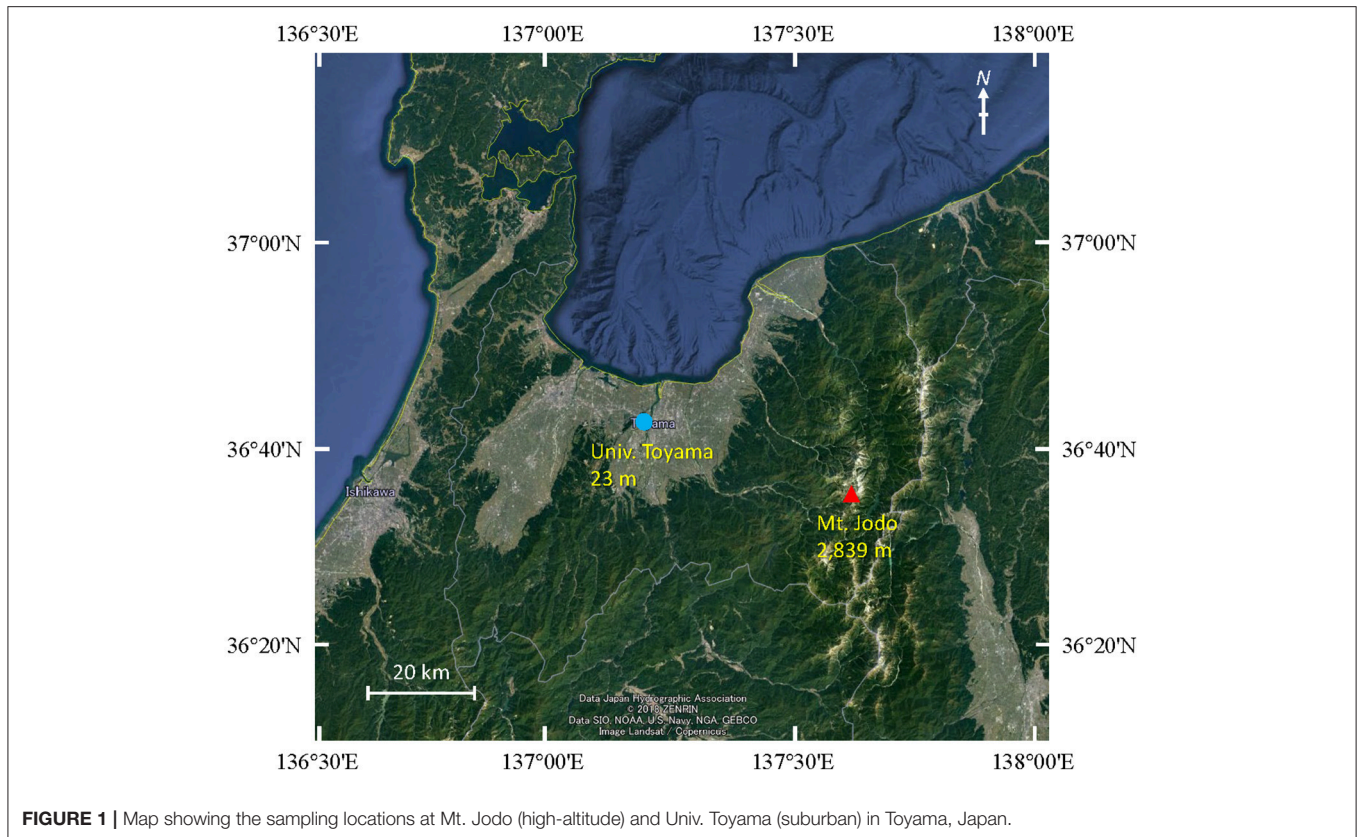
136°30'E 137°00'E 137°30'E 138°00'E

N

37°00'N 37°00'N

Toyama

Univ. Toyama
23 m

36°40'N 36°40'N

Ishikawa

Mt. Jodo
2,839 m

36°20'N 36°20'N

20 km

Data Japan Hydrographic Association
© 2018 ZENRIN
Data SIO, NOAA, U.S. Navy, NGA, GEBCO
Image Landsat / Copernicus

136°30'E 137°00'E 137°30'E 138°00'E

**FIGURE 1 |** Map showing the sampling locations at Mt. Jodo (high-altitude) and Univ. Toyama (suburban) in Toyama, Japan.